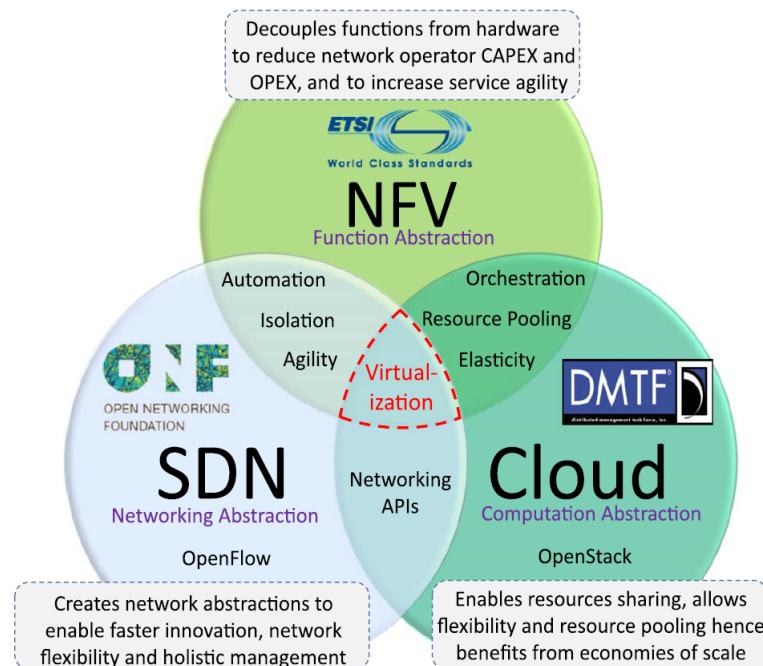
Decouples functions from hardware to reduce network operator CAPEX and OPEX, and to increase service agility

ETSI
World Class Standards

NFV
Function Abstraction

Automation
Isolation
Agility

Orchestration
Resource Pooling
Elasticity

Virtualization

ONF
OPEN NETWORKING FOUNDATION

DMTF
distributed management task force, inc.

SDN
Networking Abstraction

Networking APIs

Cloud
Computation Abstraction

OpenFlow

OpenStack

Creates network abstractions to enable faster innovation, network flexibility and holistic management

Enables resources sharing, allows flexibility and resource pooling hence benefits from economies of scale